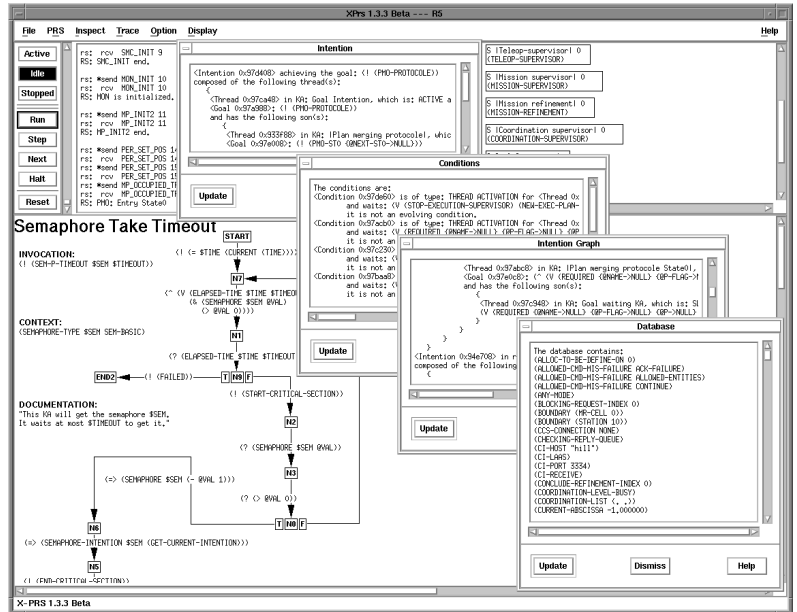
XPrs 1.3.3 Beta --- R5

File PRS Inspect Trace Option Display Help

Active
Idle
Stopped
Run
Step
Next
Halt
Reset

rs: rcv SMC_INIT 9
RS: SMC_INIT end.

rs: *send MON_INIT 10
rs: rcv MON_INIT 10
RS: MON is initialized.

rs: *send MP_INIT2 11
rs: rcv MP_INIT2 11
RS: MP_INIT2 end.

rs: *send PER_SET_POS 1
rs: rcv PER_SET_POS 1
rs: *send PER_SET_POS 1
rs: rcv PER_SET_POS 1
rs: *send MP_OCCUPIED_T
rs: rcv MP_OCCUPIED_T
RS: PMO: Entry State0

Intention

<Intention 0x97d408> achieving the goal: (! (PMO-PROTOCOLE))
composed of the following thread(s):
{
<Thread 0x97ca48> in KA: Goal Intention, which is: ACTIVE a
<Goal 0x97a988>: (! (PMO-PROTOCOLE))
and has the following son(s):
{
<Thread 0x933f88> in KA: |Plan merging protocole|, whic
<Goal 0x97e008>: (! (PMO-STO (@NEXT-STO->NULL)))

Update

S |Teleop-supervisor| 0
(TELEOP-SUPERVISOR)
S |Mission supervisor| 0
(MISSION-SUPERVISOR)
S |Mission refinement| 0
(MISSION-REFINEMENT)
S |Coordination supervisor| 0
(COORDINATION-SUPERVISOR)

Conditions

The conditions are:
<Condition 0x97de60> is of type: THREAD ACTIVATION for <Thread 0x
and waits: (V (STOP-EXECUTION-SUPERVISOR) (NEW-EXEC-PLAN-
it is not an evolving condition.
<Condition 0x97acb0> is of type: THREAD ACTIVATION for <Thread 0x
and waits: (V (REQUIRED (@NAME->NULL) (@P-FLAG->
it is not an
<Condition 0x97c230>
and waits:
it is not an
<Condition 0x97baa0>
and waits:
it is not an

Update

Intention Graph

<Thread 0x97abc8> in KA: |Plan merging protocole State0|,
<Goal 0x97e0c8>: (^ (V (REQUIRED (@NAME->NULL) (@P-FLAG->
and has the following son(s):
{
<Thread 0x97c948> in KA: Goal waiting KA, which is: SL
(V (REQUIRED (@NAME->NULL) (@P-FLAG->NULL)
}
}
}
<Intention 0x94e708> in r
composed of the following
{

Update

Semaphore Take Timeout

INVOCATION:
(! (SEM-P-TIMEOUT $SEM $TIMEOUT))

CONTEXT:
(SEMAPHORE-TYPE $SEM SEM-BASIC)

DOCUMENTATION:
"This KA will get the semaphore $SEM.
It waits at most $TIMEOUT to get it."

START
(! (= $TIME (CURRENT (TIME))))
N7
(^ (V (ELAPSED-TIME $TIME $TIMEOU
(& (SEMAPHORE $SEM @VAL)
(> @VAL 0))))
N1
(? (ELAPSED-TIME $TIME $TIMEOUT
END2 (! (FAILED)) T N9 F
(! (START-CRITICAL-SECTION))
N2
(? (SEMAPHORE $SEM @VAL))
N3
(=> (SEMAPHORE $SEM (- @VAL 1)))
(? (> @VAL 0))
N6 T N8 F
(=> (SEMAPHORE-INTENTION $SEM (GET-CURRENT-INTENTION)))
N5
(! (END-CRITICAL-SECTION))

Database

The database contains:
(ALLOC-TO-BE-DEFINE-ON 0)
(ALLOWED-CMD-MIS-FAILURE ACK-FAILURE)
(ALLOWED-CMD-MIS-FAILURE ALLOWED-ENTITIES)
(ALLOWED-CMD-MIS-FAILURE CONTINUE)
(ANY-MODE)
(BLOCKING-REQUEST-INDEX 0)
(BOUNDARY (MR-CELL 0))
(BOUNDARY (STATION 10))
(CCS-CONNECTION NONE)
(CHECKING-REPLY-QUEUE)
(CI-HOST "hill")
(CI-LAAS)
(CI-PORT 3334)
(CI-RECEIVE)
(CONCLUDE-REFINEMENT-INDEX 0)
(COORDINATION-LEVEL-BUSY)
(COORDINATION-LIST (. .))
(CURRENT-ABSCISSA -1.000000)

Update Dismiss Help

X-PRS 1.3.3 Beta